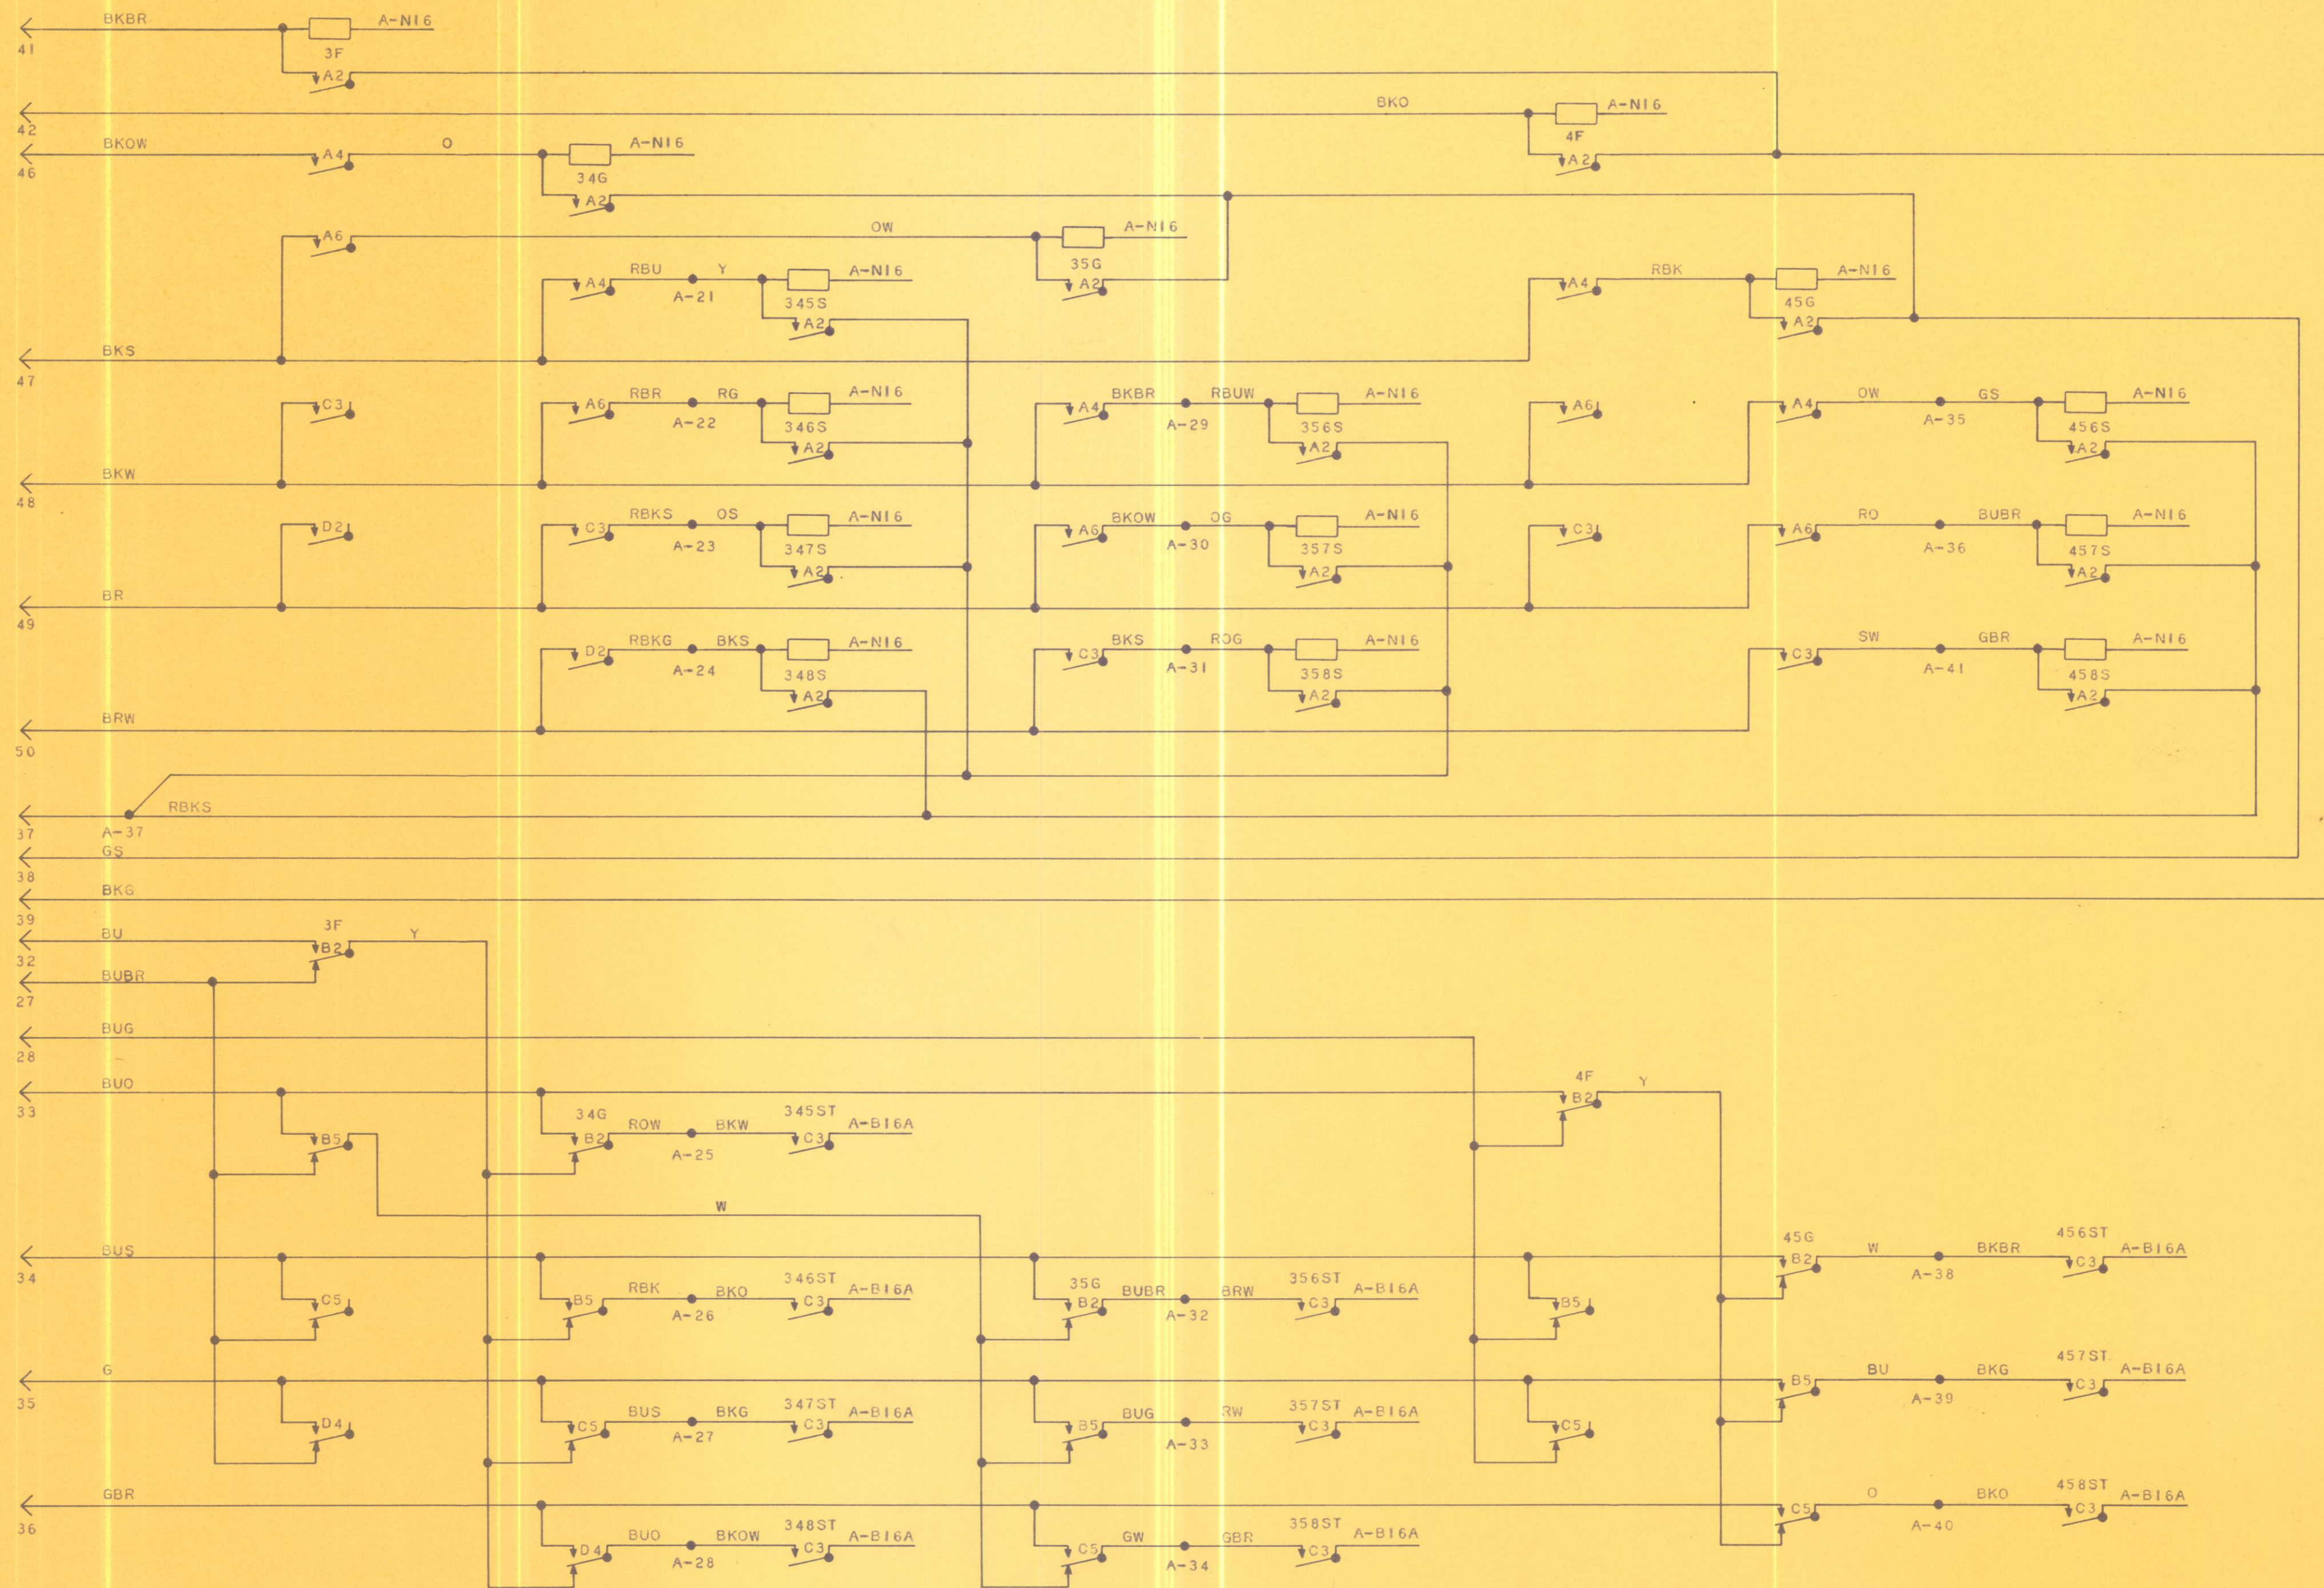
41 BKBR 3F A-N16 A2
42 BKO A-N16 4F A2
46 BKOW A4 O 34G A-N16 A2
A6 OW 35G A-N16 A2
A4 RBU A-21 Y 345S A-N16 A2
A4 RBK 45G A-N16 A2
47 BKS
C3 A6 RBR A-22 RG 346S A-N16 A2
A4 BKBR A-29 RBUW 356S A-N16 A2
A6 A4 OW A-35 GS 456S A-N16 A2
48 BKW
D2 C3 RBKS A-23 OS 347S A-N16 A2
A6 BKOW A-30 OG 357S A-N16 A2
C3 A6 RO A-36 BUBR 457S A-N16 A2
49 BR
D2 RBKG A-24 BKS 348S A-N16 A2
C3 BKS A-31 ROG 358S A-N16 A2
C3 SW A-41 GBR 458S A-N16 A2
50 BRW
37 A-37 RBKS
38 GS
39 BKG
32 BU 3F B2 Y
27 BUBR
28 BUG
33 BUO
B5 34G B2 ROW A-25 BKW 345ST C3 A-B16A
4F B2 Y
W
34 BUS
C5 B5 RBK A-26 BKO 346ST C3 A-B16A
35G B2 BUBR A-32 BRW 356ST C3 A-B16A
B5 45G B2 W A-38 BKBR 456ST C3 A-B16A
35 G
D4 C5 BUS A-27 BKG 347ST C3 A-B16A
B5 BUG A-33 RW 357ST C3 A-B16A
C5 B5 BU A-39 BKG 457ST C3 A-B16A
36 GBR
D4 BUO A-28 BKOW 348ST C3 A-B16A
C5 GW A-34 GBR 358ST C3 A-B16A
C5 O A-40 BKO 458ST C3 A-B16A